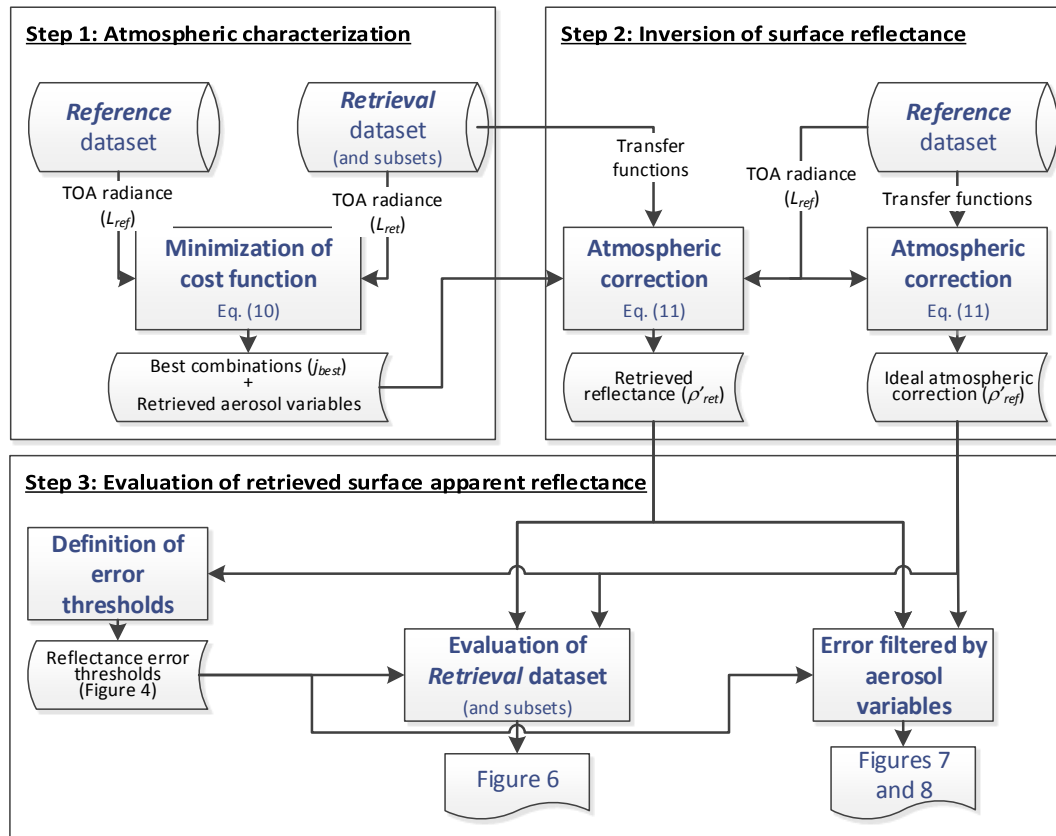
Step 1: Atmospheric characterization

Reference dataset

Retrieval dataset (and subsets)

TOA radiance ($L_{ref}$)

TOA radiance ($L_{ret}$)

Minimization of cost function
Eq. (10)

Best combinations ($j_{best}$)
+
Retrieved aerosol variables

Step 2: Inversion of surface reflectance

Transfer functions

TOA radiance ($L_{ref}$)

Reference dataset

Transfer functions

Atmospheric correction
Eq. (11)

Atmospheric correction
Eq. (11)

Retrieved reflectance ($\rho'_{ret}$)

Ideal atmospheric correction ($\rho'_{ref}$)

Step 3: Evaluation of retrieved surface apparent reflectance

Definition of error thresholds

Reflectance error thresholds (Figure 4)

Evaluation of Retrieval dataset
(and subsets)

Error filtered by aerosol variables

Figure 6

Figures 7 and 8